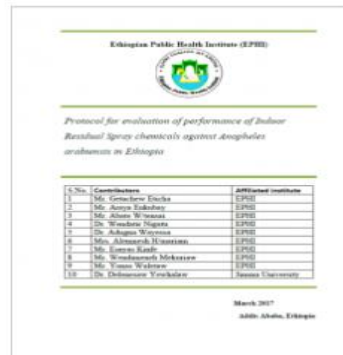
Ethiopian Public Health Institute (EPHI)

Protocol for evaluation of performance of Indoor Residual Spray chemicals against Anopheles arabiensis in Ethiopia

| S.No. | Contributors | Affiliated institute |
|---|---|---|
| 1 | Mr. Getachew Eticha | EPHI |
| 2 | Mr. Araya Eukubay | EPHI |
| 3 | Mr. Abate Waseasa | EPHI |
| 4 | Dr. Wondatir Nigatu | EPHI |
| 5 | Dr. Adugna Woyessa | EPHI |
| 6 | Mrs. Almaz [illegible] | EPHI |
| 7 | Mr. Esayas Kinfe | EPHI |
| 8 | Mr. Wondanesh Mekasaw | EPHI |
| 9 | Mr. Yonas Wuletaw | EPHI |
| 10 | Dr. Delenasaw Yewhalaw | Jimma University |

March 2017

Addis Ababa, Ethiopia